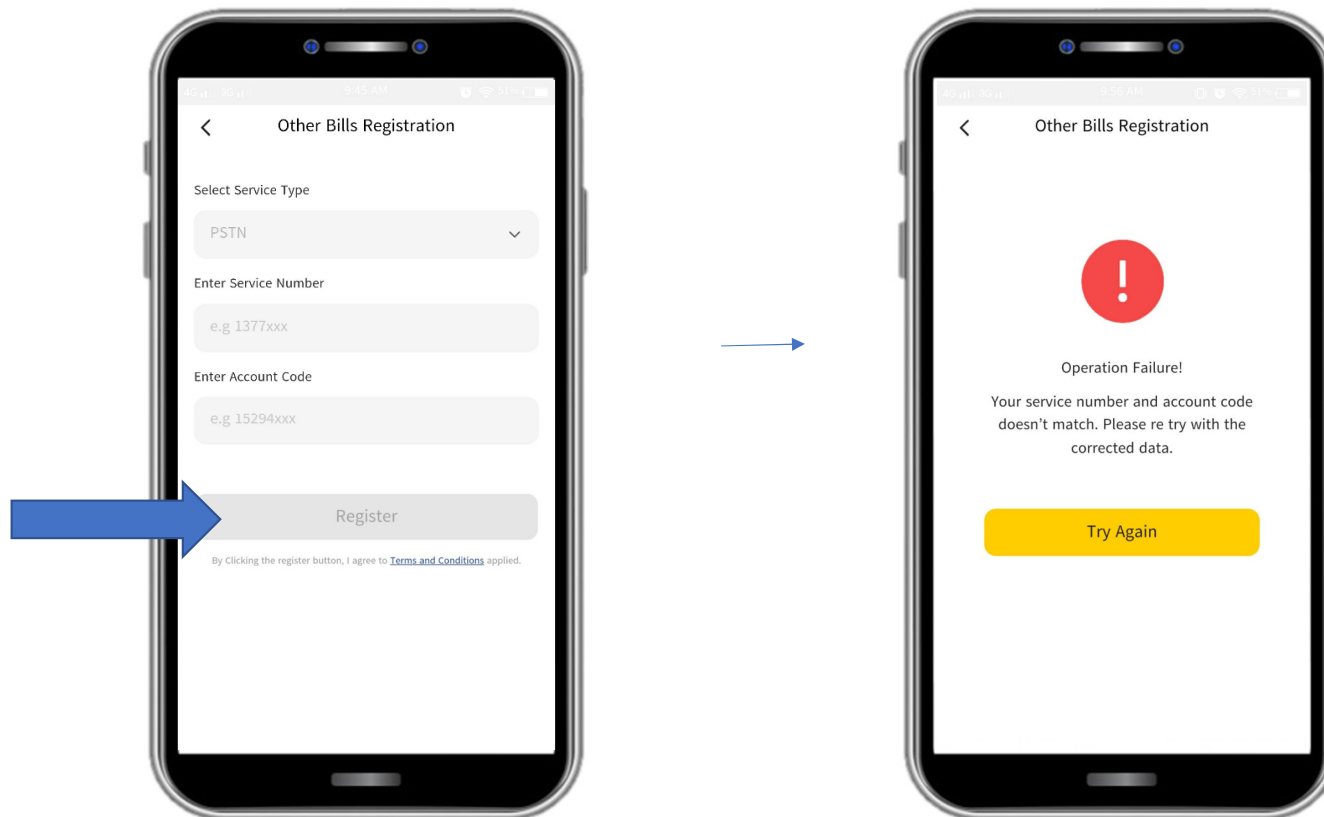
4G 3G 9:45 AM 51%

<

Other Bills Registration

Select Service Type

PSTN

Enter Service Number

e.g 1377xxx

Enter Account Code

e.g 15294xxx

Register

By Clicking the register button, I agree to Terms and Conditions applied.

4G 4G 9:56 AM 51%

<

Other Bills Registration

!

Operation Failure!

Your service number and account code doesn't match. Please re try with the corrected data.

Try Again